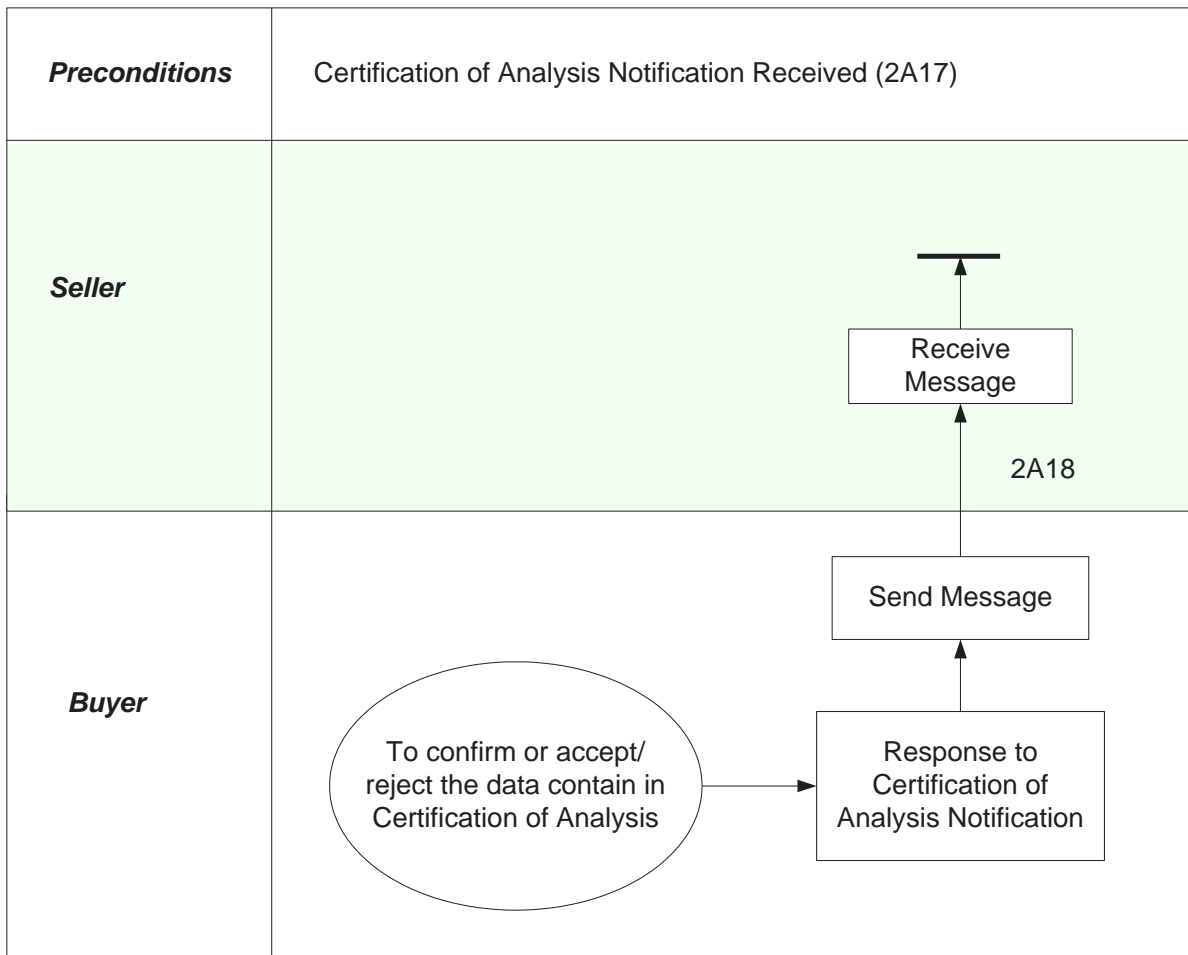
Preconditions

Certification of Analysis Notification Received (2A17)

Seller

Receive Message

2A18

Buyer

Send Message

To confirm or accept/ reject the data contain in Certification of Analysis

Response to Certification of Analysis Notification